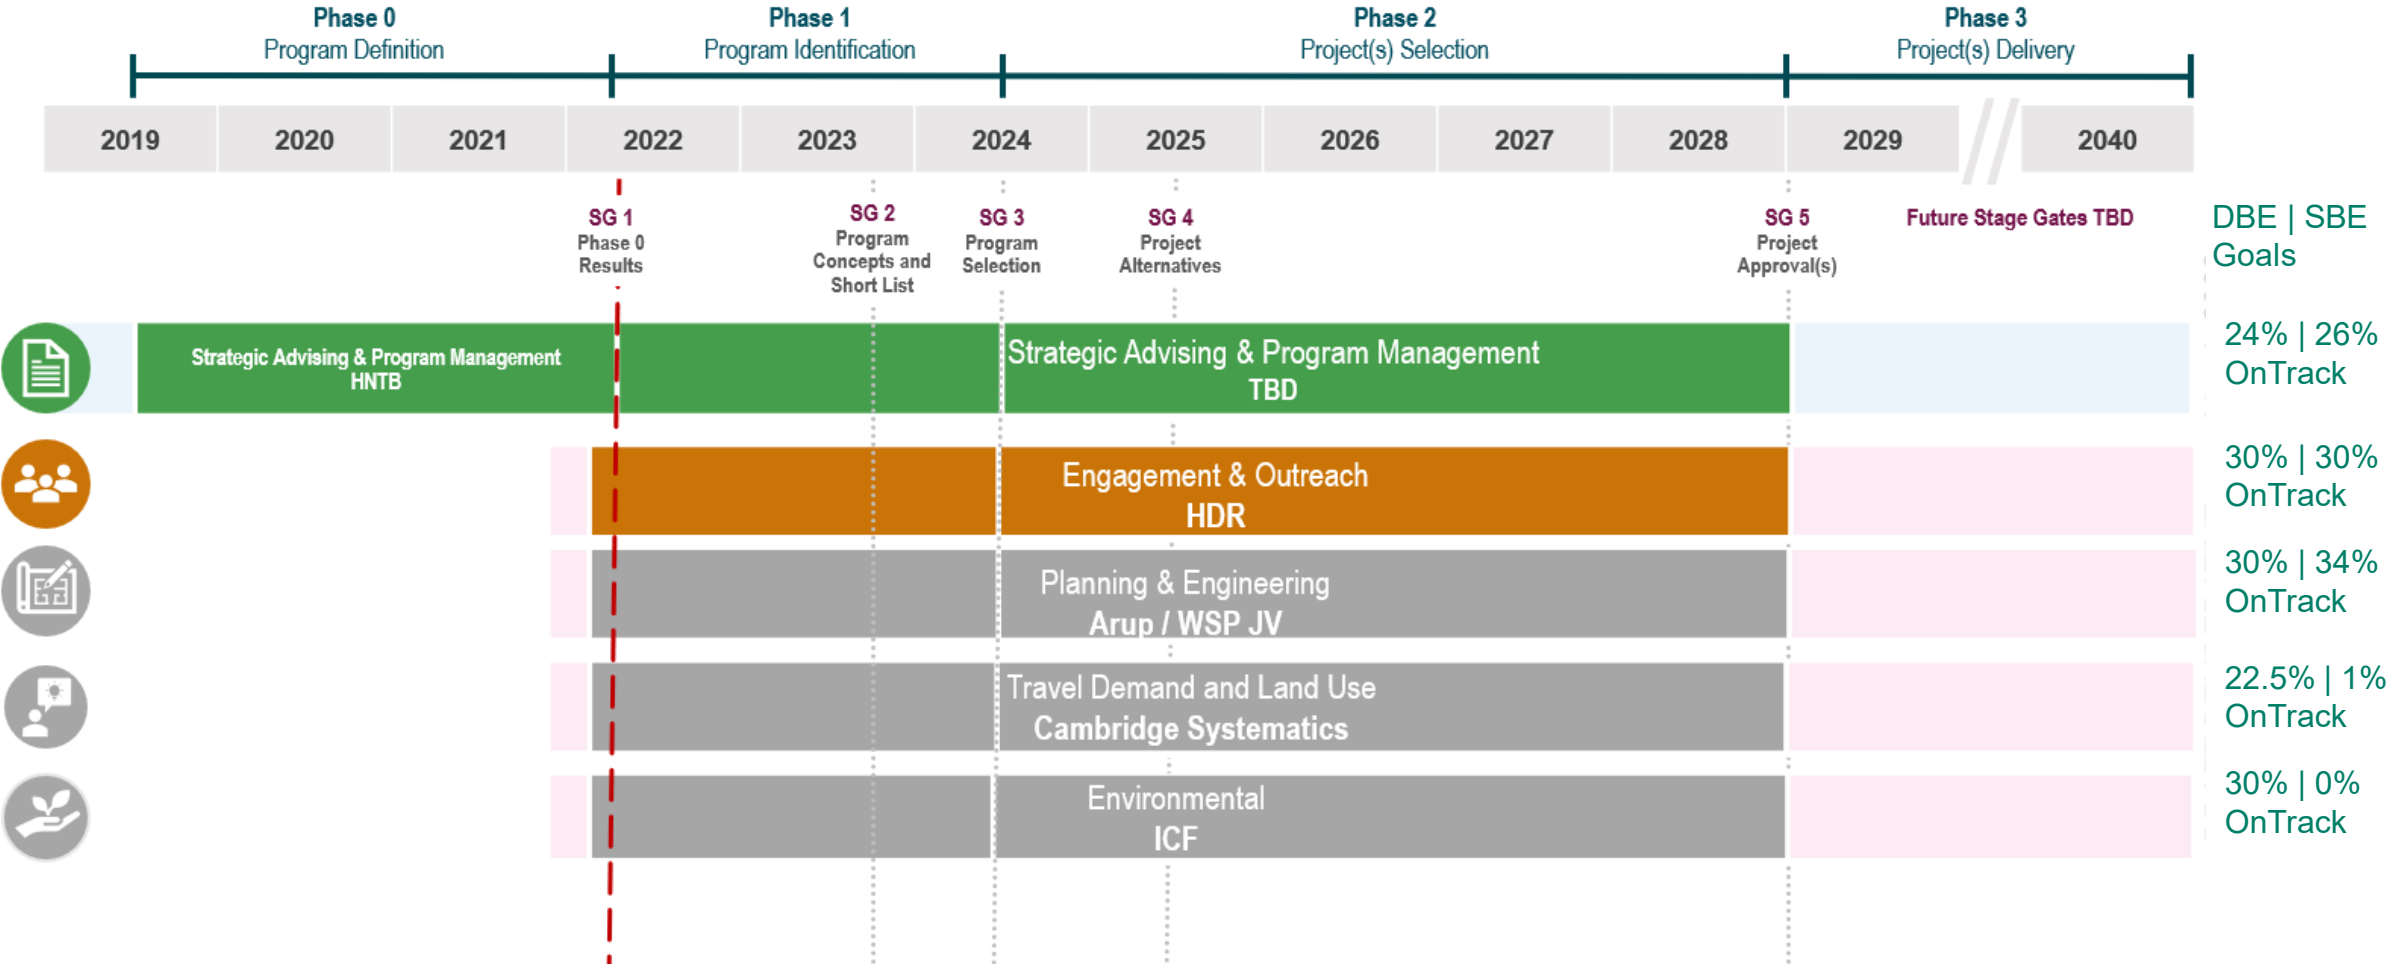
Phase 0
Program Definition

Phase 1
Program Identification

Phase 2
Project(s) Selection

Phase 3
Project(s) Delivery

| 2019 | 2020 | 2021 | 2022 | 2023 | 2024 | 2025 | 2026 | 2027 | 2028 | 2029 | 2040 |
|---|---|---|---|---|---|---|---|---|---|---|---|

SG 1
Phase 0
Results

SG 2
Program
Concepts and
Short List

SG 3
Program
Selection

SG 4
Project
Alternatives

SG 5
Project
Approval(s)

Future Stage Gates TBD

DBE | SBE
Goals

Strategic Advising & Program Management
HNTB

Strategic Advising & Program Management
TBD

24% | 26%
OnTrack

Engagement & Outreach
HDR

30% | 30%
OnTrack

Planning & Engineering
Arup / WSP JV

30% | 34%
OnTrack

Travel Demand and Land Use
Cambridge Systematics

22.5% | 1%
OnTrack

Environmental
ICF

30% | 0%
OnTrack